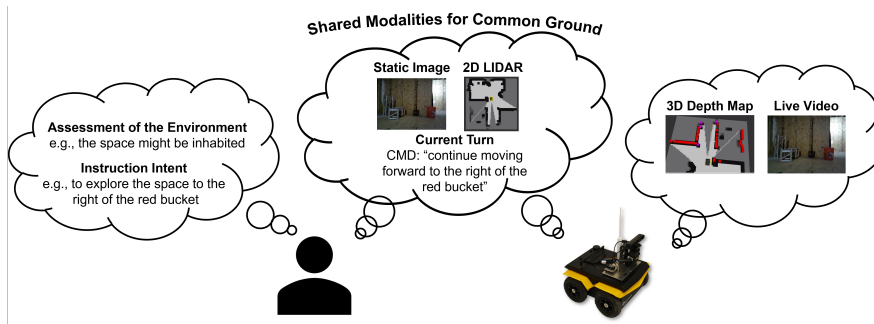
Shared Modalities for Common Ground

Assessment of the Environment
e.g., the space might be inhabited

Instruction Intent
e.g., to explore the space to the right of the red bucket

Static Image

2D LIDAR

Current Turn
CMD: "continue moving forward to the right of the red bucket"

3D Depth Map

Live Video